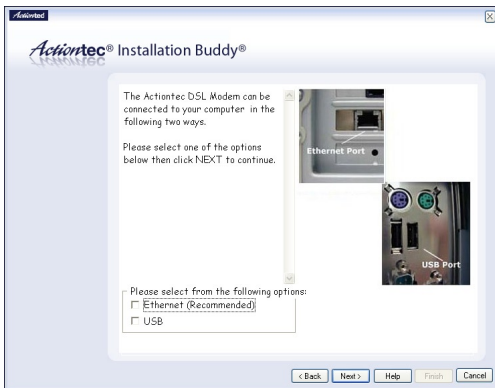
Actiontec

Actiontec® Installation Buddy®

The Actiontec DSL Modem can be connected to your computer in the following two ways.

Please select one of the options below then click NEXT to continue.

Ethernet Port

USB Port

Please select from the following options:
☐ Ethernet (Recommended)
☐ USB

< Back | Next > | Help | Finish | Cancel